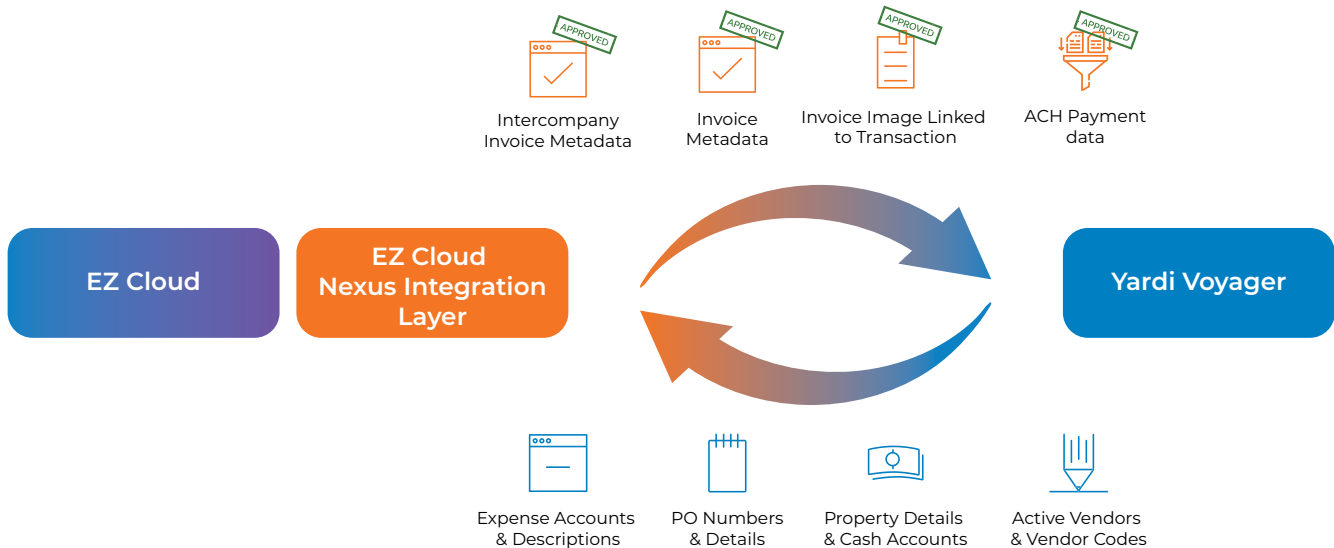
APPROVED

Intercompany Invoice Metadata

APPROVED

Invoice Metadata

APPROVED

Invoice Image Linked to Transaction

APPROVED

ACH Payment data

EZ Cloud

EZ Cloud Nexus Integration Layer

Yardi Voyager

Expense Accounts & Descriptions

PO Numbers & Details

Property Details & Cash Accounts

Active Vendors & Vendor Codes